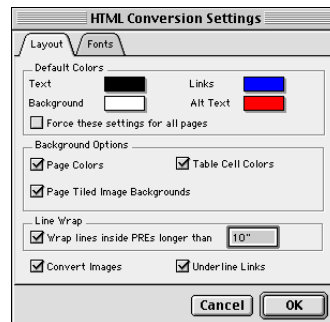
HTML Conversion Settings

Layout
Fonts

Default Colors
Text
Links
Background
Alt Text
Force these settings for all pages

Background Options
Page Colors
Table Cell Colors
Page Tiled Image Backgrounds

Line Wrap
Wrap lines inside PREs longer than
10"

Convert Images
Underline Links

Cancel
OK